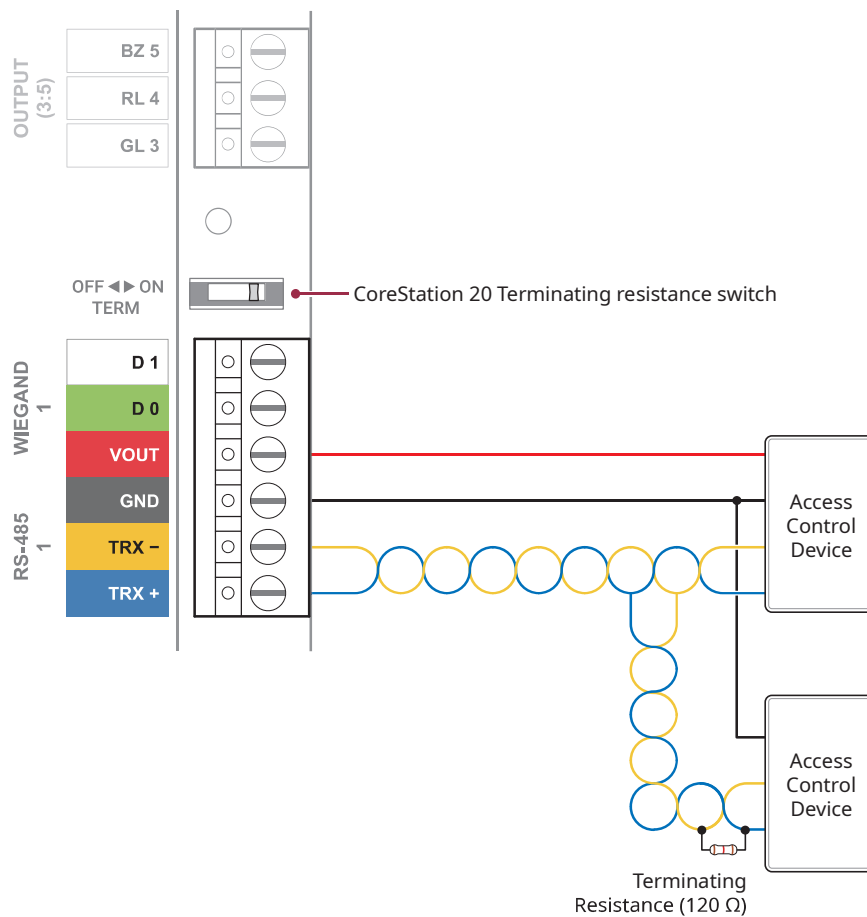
OUTPUT (3:5)

BZ 5
RL 4
GL 3

OFF ◀ ▶ ON
TERM

CoreStation 20 Terminating resistance switch

WIEGAND 1

RS-485 1

D 1
D 0
VOUT
GND
TRX −
TRX +

Access Control Device

Access Control Device

Terminating Resistance (120 Ω)